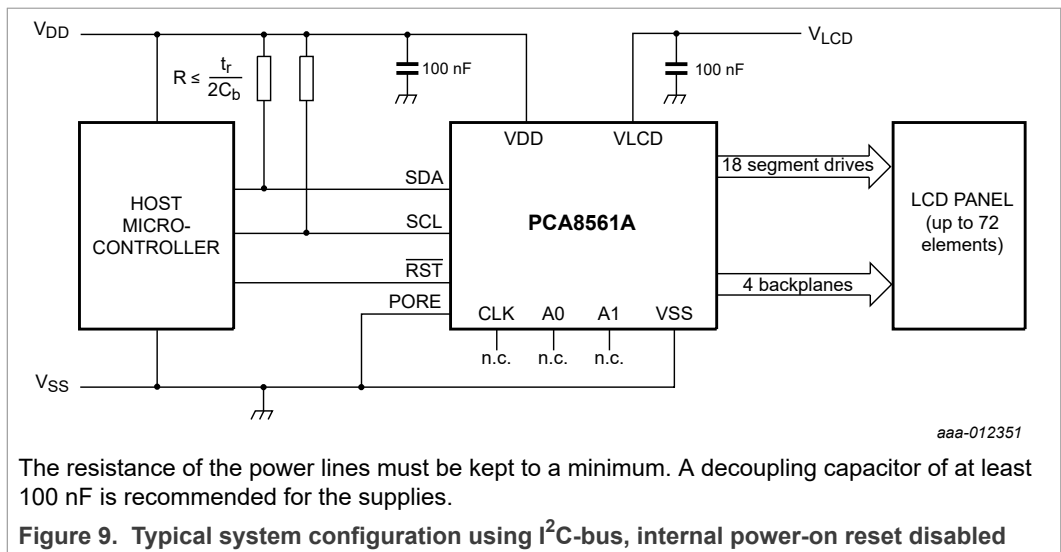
$V_{DD}$

$R \leq \frac{t_r}{2C_b}$

100 nF

100 nF

$V_{LCD}$

VDD

VLCD

HOST MICRO-CONTROLLER

SDA

SCL

$\overline{RST}$

PORE

PCA8561A

18 segment drives

4 backplanes

LCD PANEL (up to 72 elements)

CLK

A0

A1

VSS

n.c.

n.c.

n.c.

$V_{SS}$

aaa-012351

The resistance of the power lines must be kept to a minimum. A decoupling capacitor of at least 100 nF is recommended for the supplies.

Figure 9. Typical system configuration using I$^2$C-bus, internal power-on reset disabled